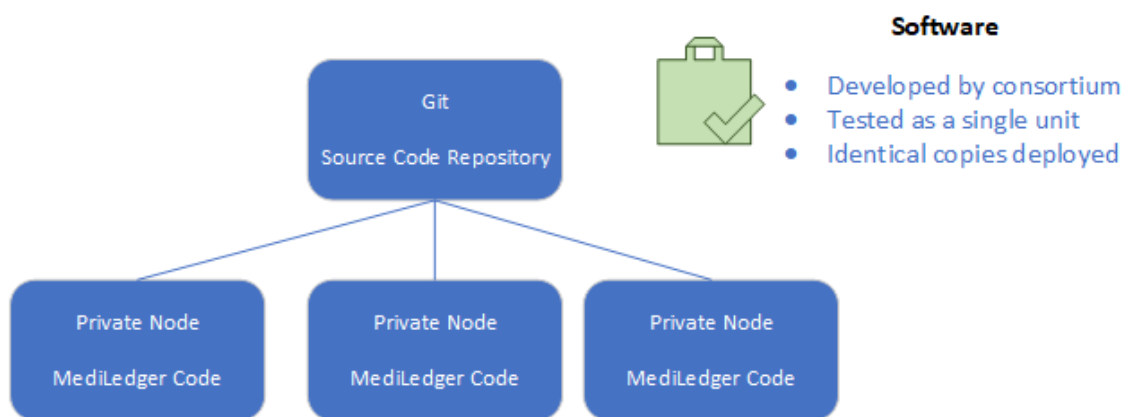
Software

- Developed by consortium
- Tested as a single unit
- Identical copies deployed

Git

Source Code Repository

Private Node

MediLedger Code

Private Node

MediLedger Code

Private Node

MediLedger Code